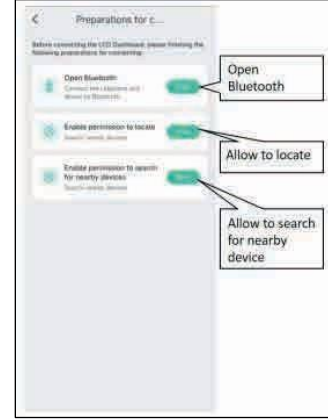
<

Preparations for c...

Before connecting the LCD Dashboard, please finishing the following preparations for connecting:

Open Bluetooth
Connect the LCD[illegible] and device via Bluetooth

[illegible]

Enable permission to locate
Search nearby devices

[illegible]

Enable permission to search for nearby devices
Search nearby devices

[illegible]

Open Bluetooth

Allow to locate

Allow to search for nearby device